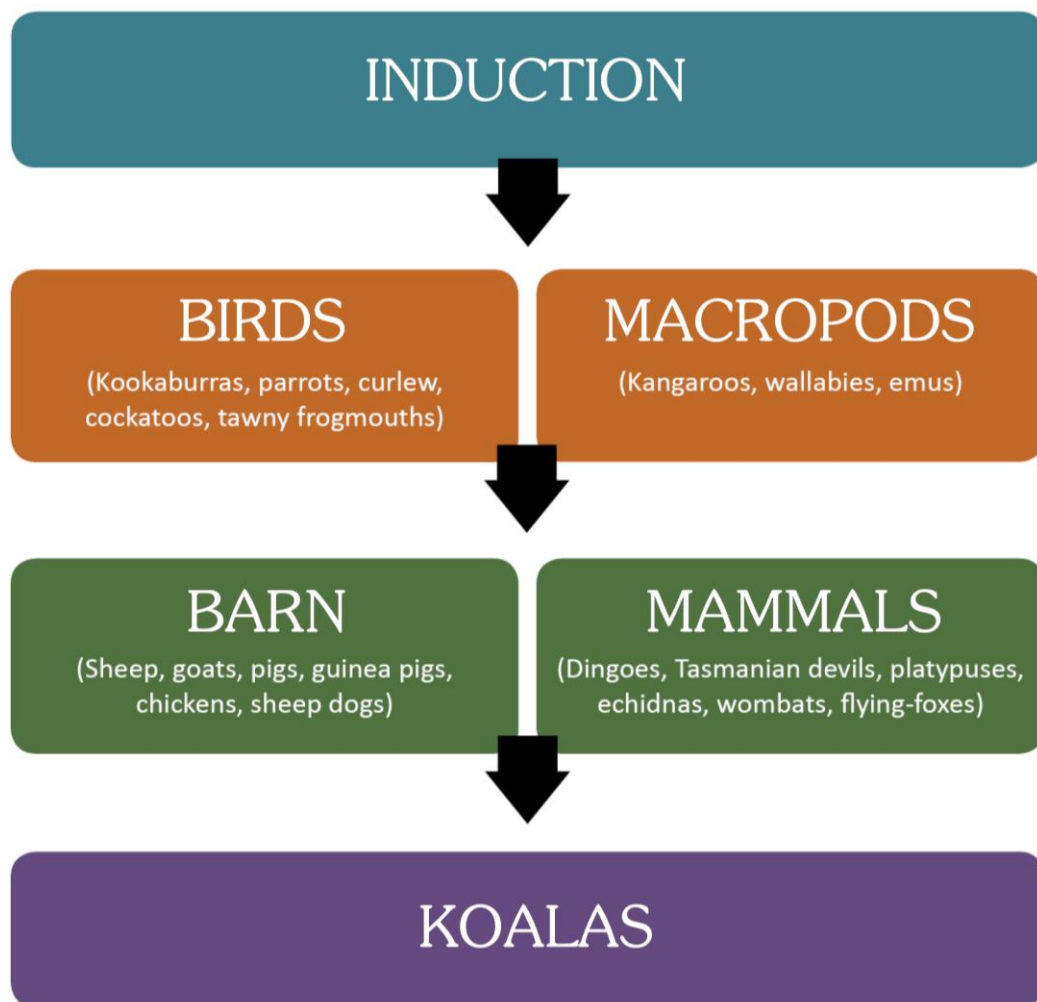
INDUCTION

BIRDS
(Kookaburras, parrots, curlew, cockatoos, tawny frogmouths)

MACROPODS
(Kangaroos, wallabies, emus)

BARN
(Sheep, goats, pigs, guinea pigs, chickens, sheep dogs)

MAMMALS
(Dingoes, Tasmanian devils, platypuses, echidnas, wombats, flying-foxes)

KOALAS